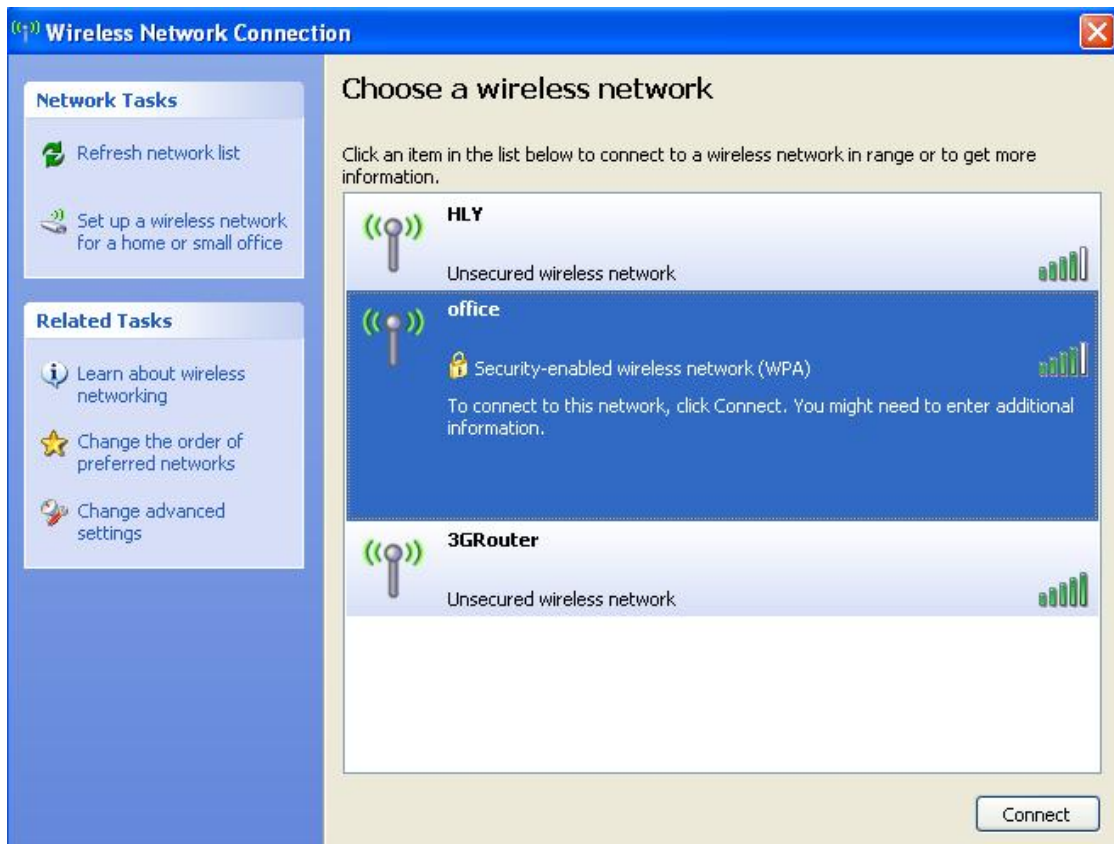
Wireless Network Connection

Network Tasks

Refresh network list

Set up a wireless network for a home or small office

Related Tasks

Learn about wireless networking

Change the order of preferred networks

Change advanced settings

Choose a wireless network

Click an item in the list below to connect to a wireless network in range or to get more information.

HLY

Unsecured wireless network

office

Security-enabled wireless network (WPA)

To connect to this network, click Connect. You might need to enter additional information.

3GRouter

Unsecured wireless network

Connect